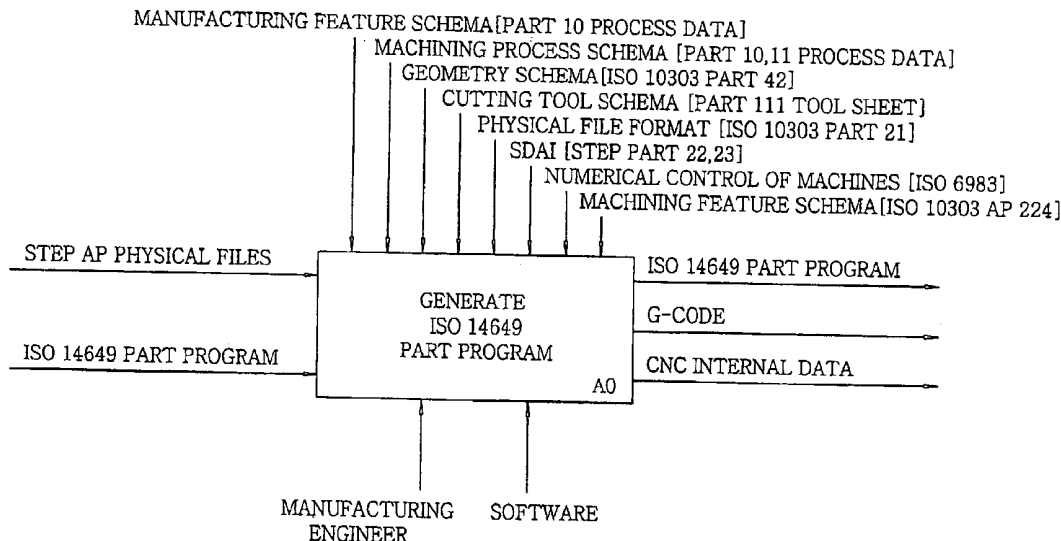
MANUFACTURING FEATURE SCHEMA[PART 10 PROCESS DATA]
MACHINING PROCESS SCHEMA [PART 10,11 PROCESS DATA]
GEOMETRY SCHEMA[ISO 10303 PART 42]
CUTTING TOOL SCHEMA [PART 111 TOOL SHEET]
PHYSICAL FILE FORMAT [ISO 10303 PART 21]
SDAI [STEP PART 22,23]
NUMERICAL CONTROL OF MACHINES [ISO 6983]
MACHINING FEATURE SCHEMA[ISO 10303 AP 224]

STEP AP PHYSICAL FILES
ISO 14649 PART PROGRAM

GENERATE
ISO 14649
PART PROGRAM
A0

ISO 14649 PART PROGRAM
G-CODE
CNC INTERNAL DATA

MANUFACTURING ENGINEER
SOFTWARE